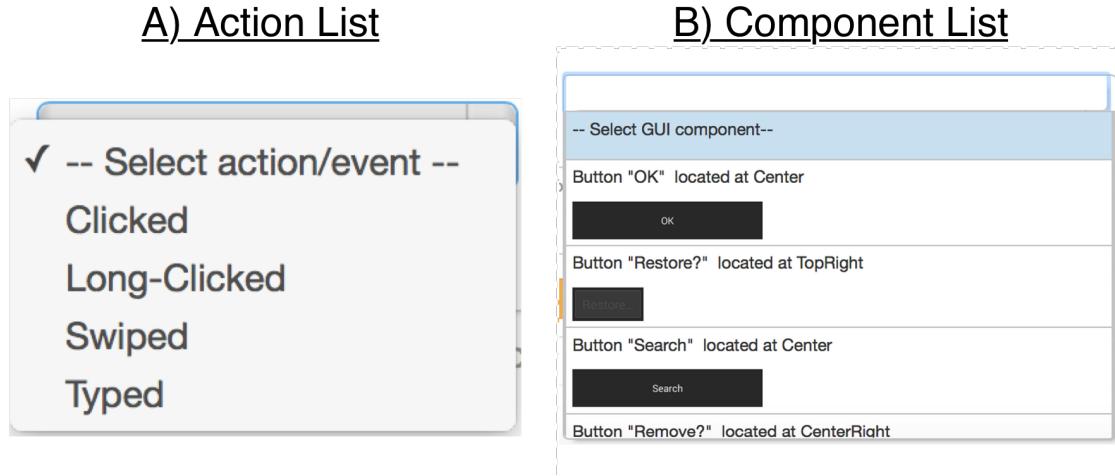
A) Action List

✓ -- Select action/event --
Clicked
Long-Clicked
Swiped
Typed

B) Component List

-- Select GUI component--
Button "OK" located at Center
OK
Button "Restore?" located at TopRight
Restore...
Button "Search" located at Center
Search
Button "Remove?" located at CenterRight